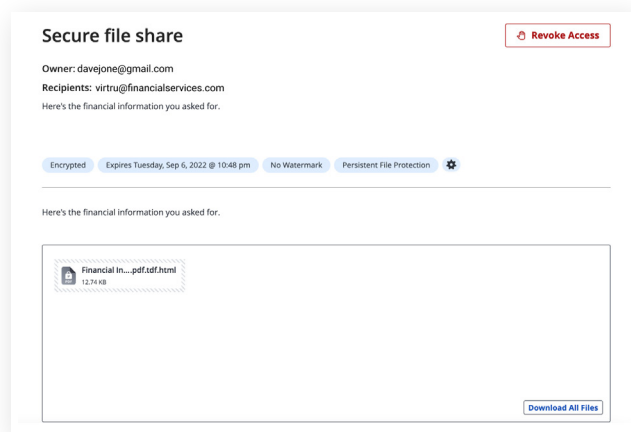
Secure file share

Revoke Access

Owner: davejone@gmail.com

Recipients: virtru@financialservices.com

Here's the financial information you asked for.

Encrypted | Expires Tuesday, Sep 6, 2022 @ 10:48 pm | No Watermark | Persistent File Protection

Here's the financial information you asked for.

Financial In....pdf.tdf.html
12.74 KB

Download All Files